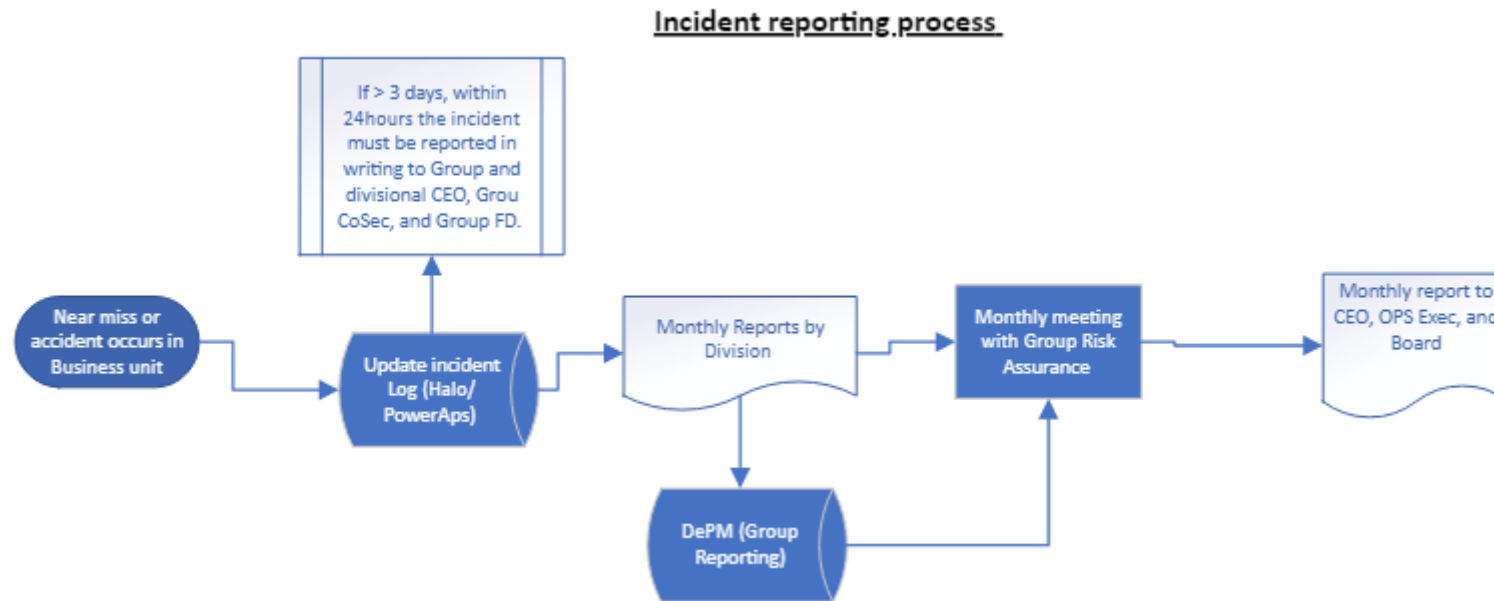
Incident reporting process

If > 3 days, within 24hours the incident must be reported in writing to Group and divisional CEO, Grou CoSec, and Group FD.

Near miss or accident occurs in Business unit

Update incident Log (Halo/ PowerAps)

Monthly Reports by Division

Monthly meeting with Group Risk Assurance

Monthly report to CEO, OPS Exec, and Board

DePM (Group Reporting)